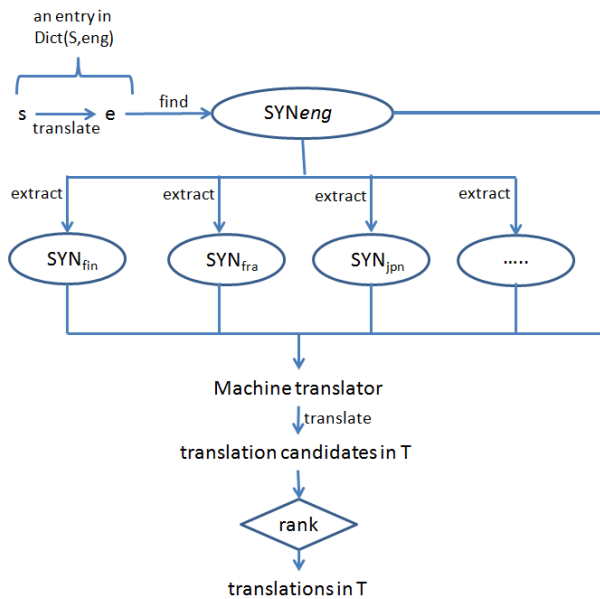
an entry in Dict(S,eng)

s
translate
e
find
SYN*eng*

extract
extract
extract
extract

SYN$_{fin}$
SYN$_{fra}$
SYN$_{jpn}$
.....

Machine translator
translate
translation candidates in T
rank
translations in T